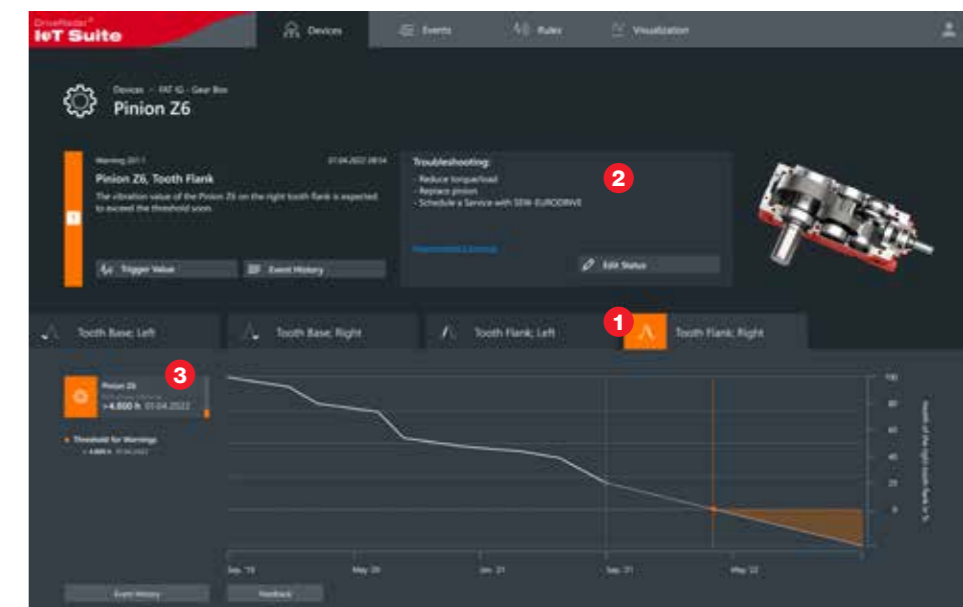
DriveRadar®
IoT Suite

Devices
Events
Rules
Visualization

Devices > FAT IG - Gear Box
Pinion Z6

Warning 201.1
01.04.2022 08:54
Pinion Z6, Tooth Flank
The vibration value of the Pinion Z6 on the right tooth flank is expected to exceed the threshold soon.

Trigger Value
Event History

Troubleshooting:
- Reduce torque/load
- Replace pinion
- Schedule a Service with SEW-EURODRIVE

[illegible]
Edit Status

2

Tooth Base: Left
Tooth Base: Right
Tooth Flank: Left
1
Tooth Flank: Right

3
Pinion Z6
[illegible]
>4.800 h 01.04.2022

Threshold for Warnings
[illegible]

100
80
60
40
20
0

Health of the right tooth flank in %

Sep. '19
May '20
Jan. '21
Sep. '21
May '22

Event History
Feedback